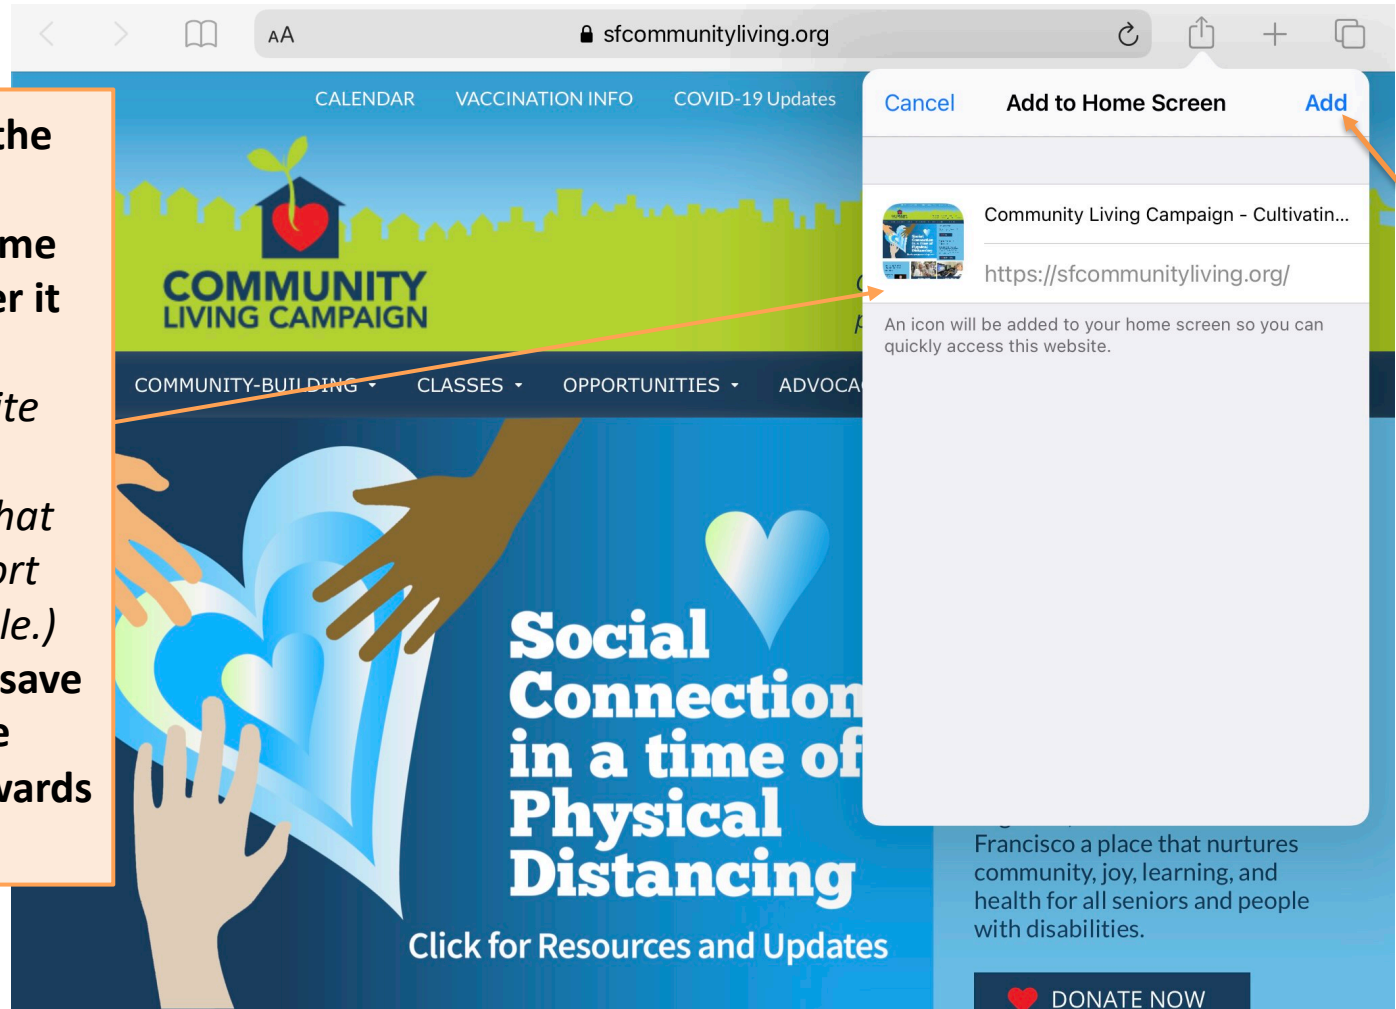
the

me
er it

ite

hat
ort
le.)
save
e
wards

AA sfcommunityliving.org

CALENDAR VACCINATION INFO COVID-19 Updates

COMMUNITY LIVING CAMPAIGN

COMMUNITY-BUILDING CLASSES OPPORTUNITIES ADVOCA

Cancel Add to Home Screen Add

Community Living Campaign - Cultivatin...

https://sfcommunityliving.org/

An icon will be added to your home screen so you can quickly access this website.

Social Connection in a time of Physical Distancing

Click for Resources and Updates

Francisco a place that nurtures community, joy, learning, and health for all seniors and people with disabilities.

DONATE NOW